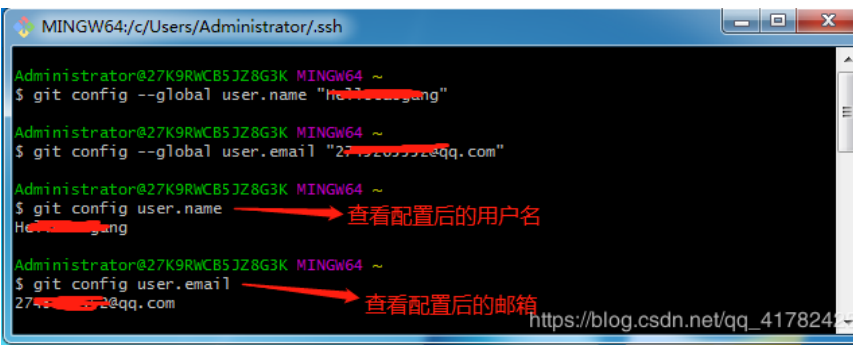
MINGW64:/c/Users/Administrator/.ssh

Administrator@27K9RWCB5JZ8G3K MINGW64 ~
$ git config --global user.name "He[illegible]gang"

Administrator@27K9RWCB5JZ8G3K MINGW64 ~
$ git config --global user.email "27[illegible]@qq.com"

Administrator@27K9RWCB5JZ8G3K MINGW64 ~
$ git config user.name
He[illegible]gang

查看配置后的用户名

Administrator@27K9RWCB5JZ8G3K MINGW64 ~
$ git config user.email
27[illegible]2@qq.com

查看配置后的邮箱

https://blog.csdn.net/qq_4178242